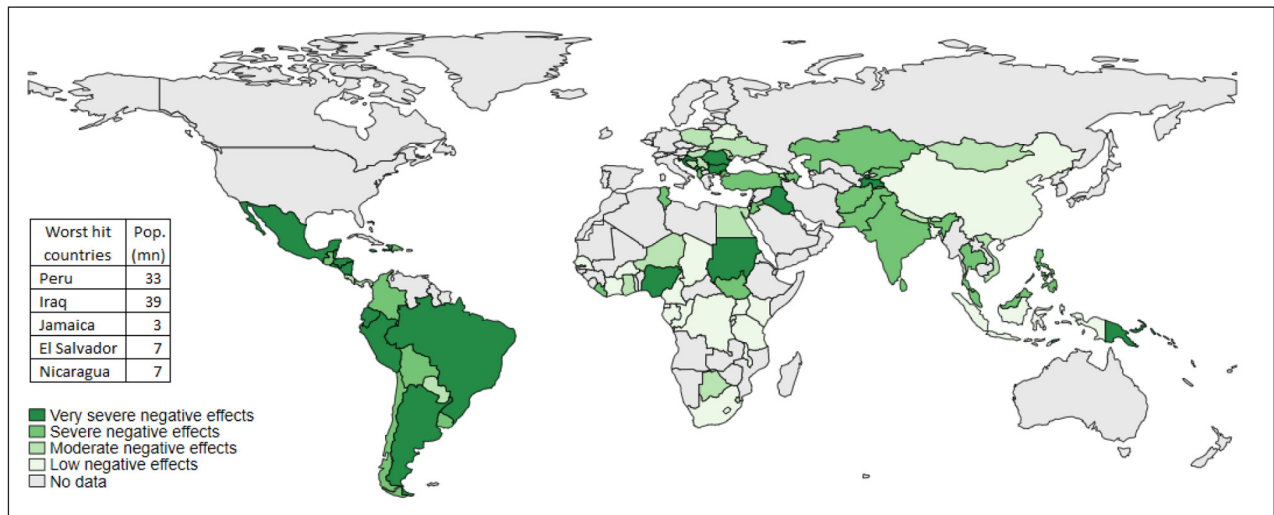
| Worst hit countries | Pop. (mn) |
|---|---|
| Peru | 33 |
| Iraq | 39 |
| Jamaica | 3 |
| El Salvador | 7 |
| Nicaragua | 7 |

Very severe negative effects
Severe negative effects
Moderate negative effects
Low negative effects
No data